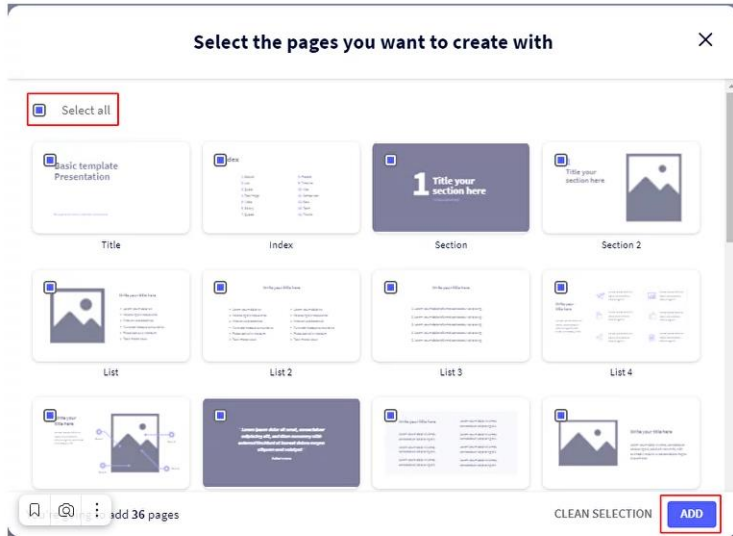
Select the pages you want to create with

×

Select all

Basic template Presentation

Title

Index

Index

1 Title your section here

Section

Title your section here

Section 2

Write your title here

List

Write your title here

List 2

List 3

Write your title here

List 4

Write your title here

Write your title here

Write your title here

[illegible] add 36 pages

CLEAN SELECTION

ADD